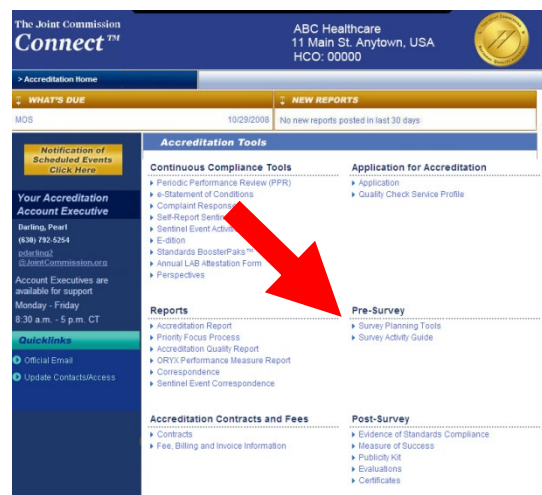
The Joint Commission
Connect™

ABC Healthcare
11 Main St. Anytown, USA
HCO: 00000

> Accreditation Home

WHAT'S DUE
MOS 10/29/2008

NEW REPORTS
No new reports posted in last 30 days

Notification of Scheduled Events Click Here

Your Accreditation Account Executive

Darling, Pearl
(630) 792-5254
pdarling@JointCommission.org

Account Executives are available for support
Monday - Friday
8:30 a.m. - 5 p.m. CT

Quicklinks
Official Email
Update Contacts/Access

Accreditation Tools

Continuous Compliance Tools
Periodic Performance Review (PPR)
e-Statement of Conditions
Complaint Respons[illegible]
Self-Report Sentin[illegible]
Sentinel Event Activit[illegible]
E-dition
Standards BoosterPaks™
Annual LAB Attestation Form
Perspectives

Application for Accreditation
Application
Quality Check Service Profile

Reports
Accreditation Report
Priority Focus Process
Accreditation Quality Report
ORYX Performance Measure Report
Correspondence
Sentinel Event Correspondence

Pre-Survey
Survey Planning Tools
Survey Activity Guide

Accreditation Contracts and Fees
Contracts
Fee, Billing and Invoice Information

Post-Survey
Evidence of Standards Compliance
Measure of Success
Publicity Kit
Evaluations
Certificates